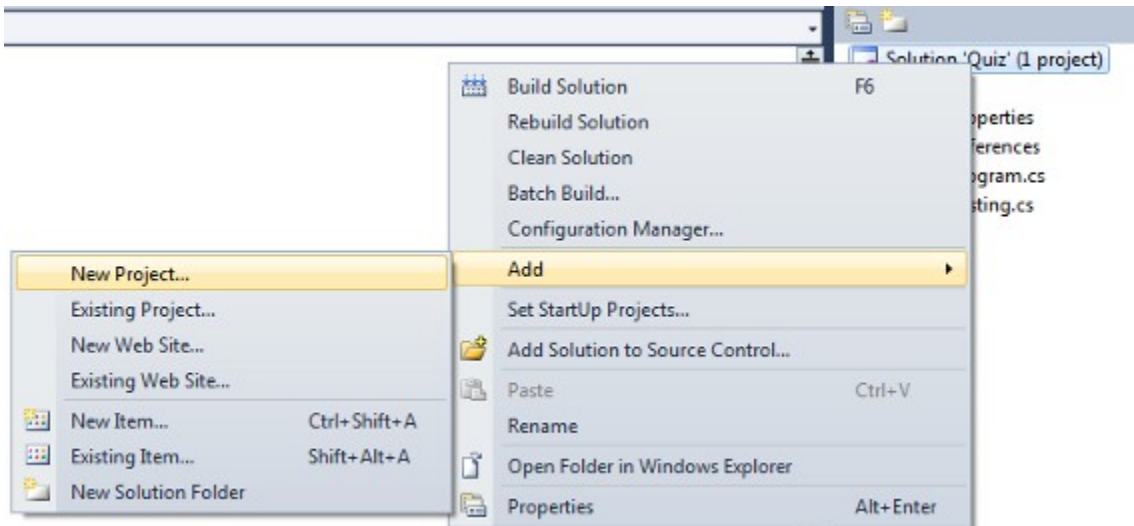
Solution 'Quiz' (1 project)

operties
ferences
ogram.cs
sting.cs

Build Solution F6
Rebuild Solution
Clean Solution
Batch Build...
Configuration Manager...
Add
Set StartUp Projects...
Add Solution to Source Control...
Paste Ctrl+V
Rename
Open Folder in Windows Explorer
Properties Alt+Enter

New Project...
Existing Project...
New Web Site...
Existing Web Site...
New Item... Ctrl+Shift+A
Existing Item... Shift+Alt+A
New Solution Folder